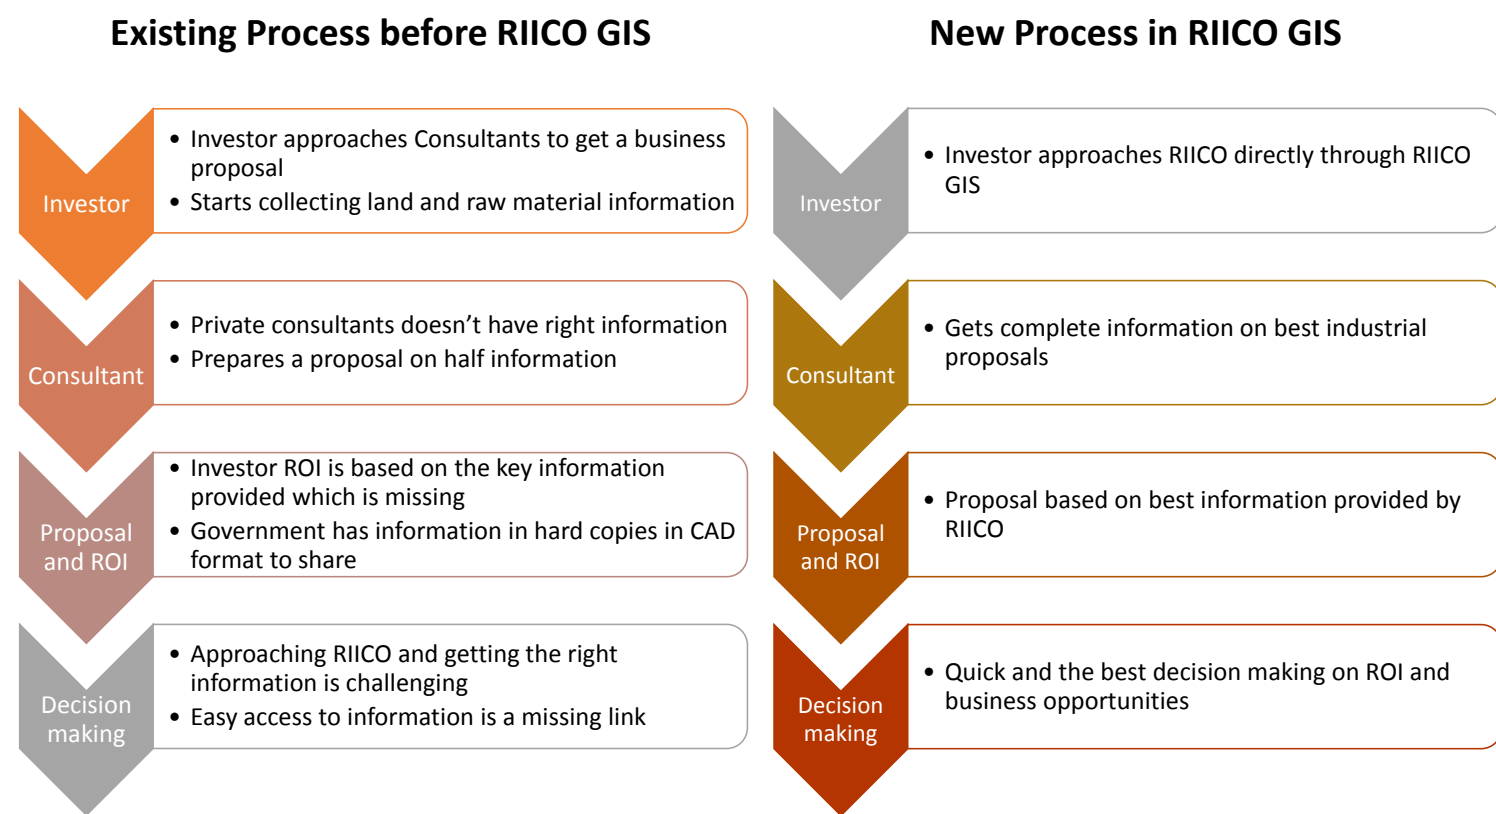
Existing Process before RIICO GIS

Investor

- Investor approaches Consultants to get a business proposal
- Starts collecting land and raw material information

Consultant

- Private consultants doesn't have right information
- Prepares a proposal on half information

Proposal and ROI

- Investor ROI is based on the key information provided which is missing
- Government has information in hard copies in CAD format to share

Decision making

- Approaching RIICO and getting the right information is challenging
- Easy access to information is a missing link

New Process in RIICO GIS

Investor

- Investor approaches RIICO directly through RIICO GIS

Consultant

- Gets complete information on best industrial proposals

Proposal and ROI

- Proposal based on best information provided by RIICO

Decision making

- Quick and the best decision making on ROI and business opportunities